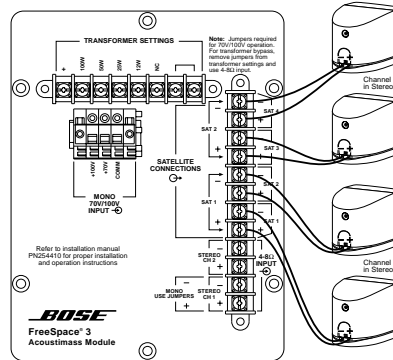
TRANSFORMER SETTINGS

Note: Jumpers required for 70V/100V operation. For transformer bypass, remove jumpers from transformer settings and use 4-8Ω input.

+
100W
50W
25W
12W
NC

+100V
+70V
COMM

MONO 70V/100V INPUT

SATELLITE CONNECTIONS

SAT 2
SAT 1
SAT 4
SAT 3
SAT 2
SAT 1

STEREO CH 2
4-8Ω INPUT
MONO USE JUMPERS
STEREO CH 1

Refer to installation manual PN254410 for proper installation and operation instructions

BOSE
FreeSpace® 3
Acoustimass Module

Channel
in Stereo

Channel
in Stereo